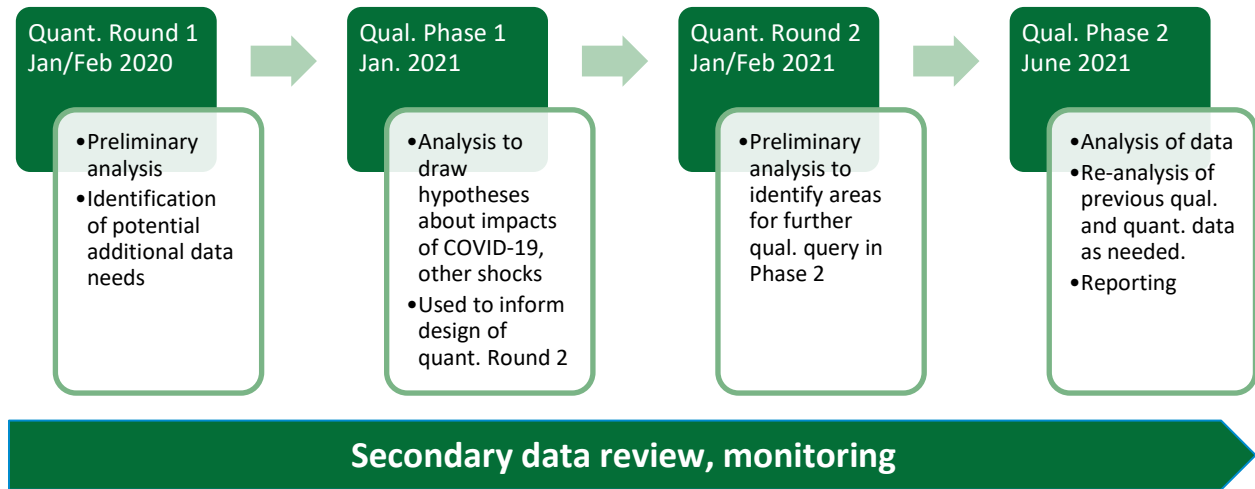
Quant. Round 1
Jan/Feb 2020

•Preliminary analysis
•Identification of potential additional data needs

Qual. Phase 1
Jan. 2021

•Analysis to draw hypotheses about impacts of COVID-19, other shocks
•Used to inform design of quant. Round 2

Quant. Round 2
Jan/Feb 2021

•Preliminary analysis to identify areas for further qual. query in Phase 2

Qual. Phase 2
June 2021

•Analysis of data
•Re-analysis of previous qual. and quant. data as needed.
•Reporting

Secondary data review, monitoring